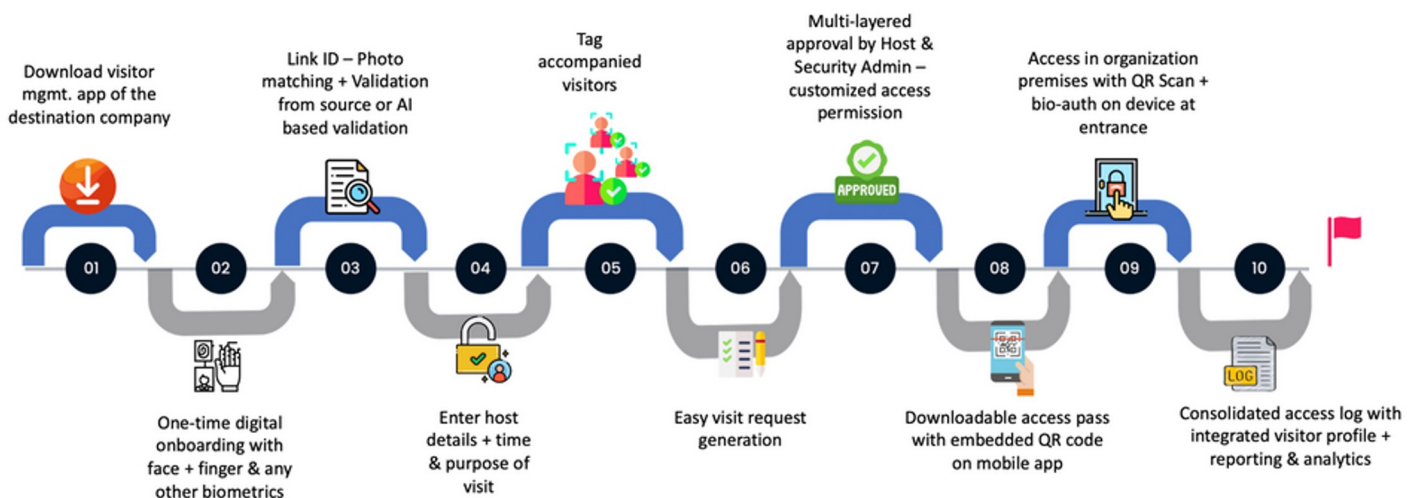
Download visitor mgmt. app of the destination company

01

02

One-time digital onboarding with face + finger & any other biometrics

Link ID – Photo matching + Validation from source or AI based validation

03

04

Enter host details + time & purpose of visit

Tag accompanied visitors

05

06

Easy visit request generation

Multi-layered approval by Host & Security Admin – customized access permission

APPROVED

07

08

Downloadable access pass with embedded QR code on mobile app

Access in organization premises with QR Scan + bio-auth on device at entrance

09

10

LOG

Consolidated access log with integrated visitor profile + reporting & analytics